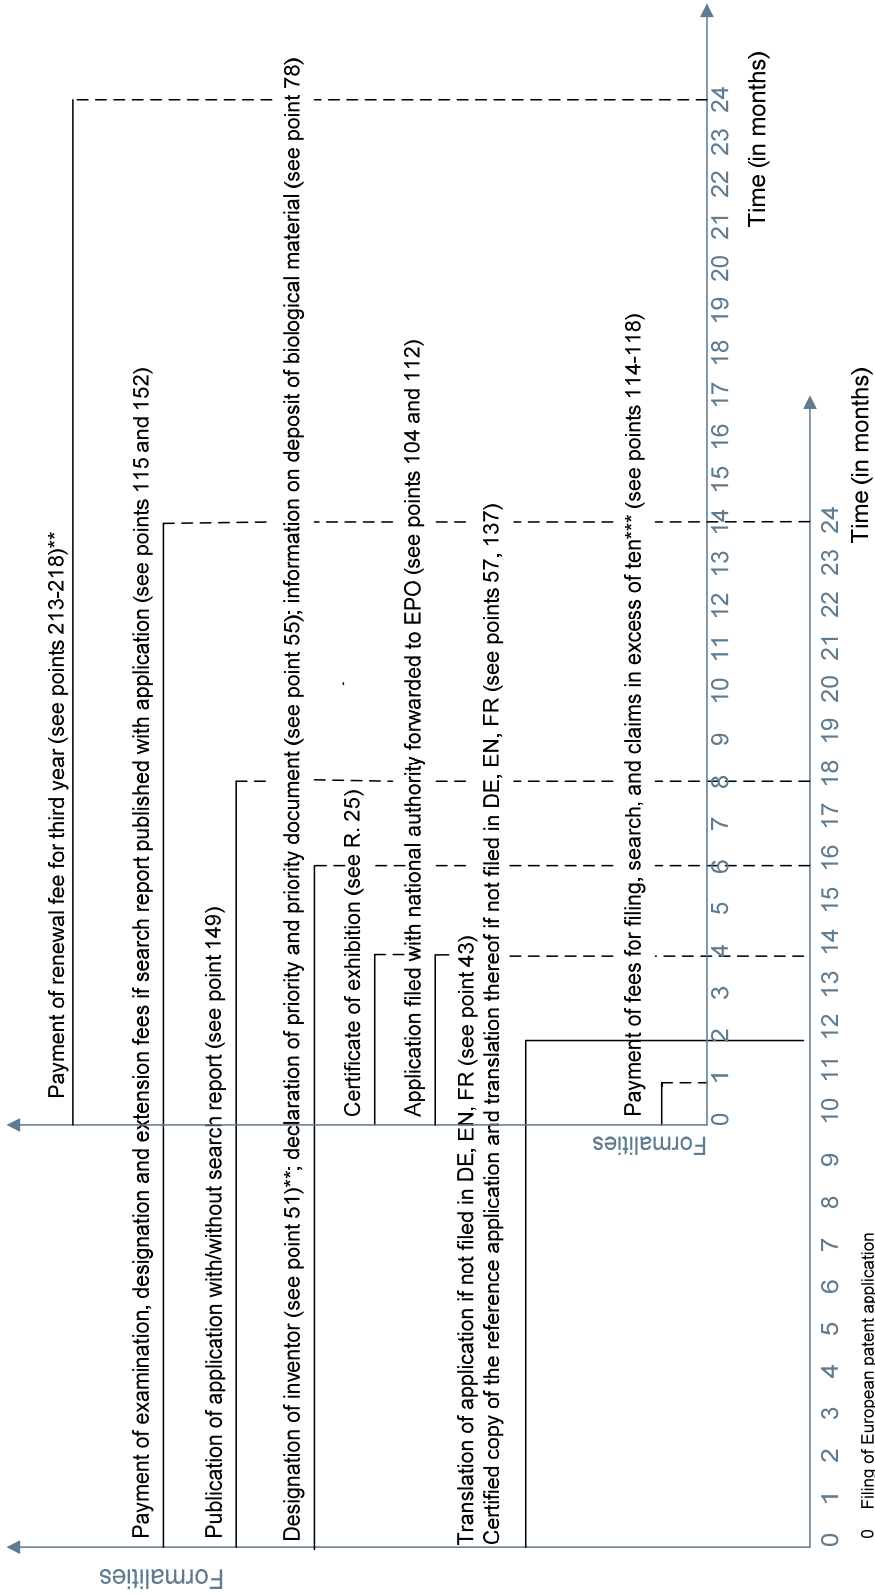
Payment of renewal fee for third year (see points 213-218)**

Payment of examination, designation and extension fees if search report published with application (see points 115 and 152)

Publication of application with/without search report (see point 149)

Designation of inventor (see point 51)**; declaration of priority and priority document (see point 55); information on deposit of biological material (see point 78)

Certificate of exhibition (see R. 25)

Application filed with national authority forwarded to EPO (see points 104 and 112)

Translation of application if not filed in DE, EN, FR (see point 43)
Certified copy of the reference application and translation thereof if not filed in DE, EN, FR (see points 57, 137)

Payment of fees for filing, search, and claims in excess of ten*** (see points 114-118)

Formalities

0 1 2 3 4 5 6 7 8 9 10 11 12 13 14 15 16 17 18 19 20 21 22 23 24

Time (in months)

Formalities

0 1 2 3 4 5 6 7 8 9 10 11 12 13 14 15 16 17 18 19 20 21 22 23 24

Time (in months)

0 Filing of European patent application